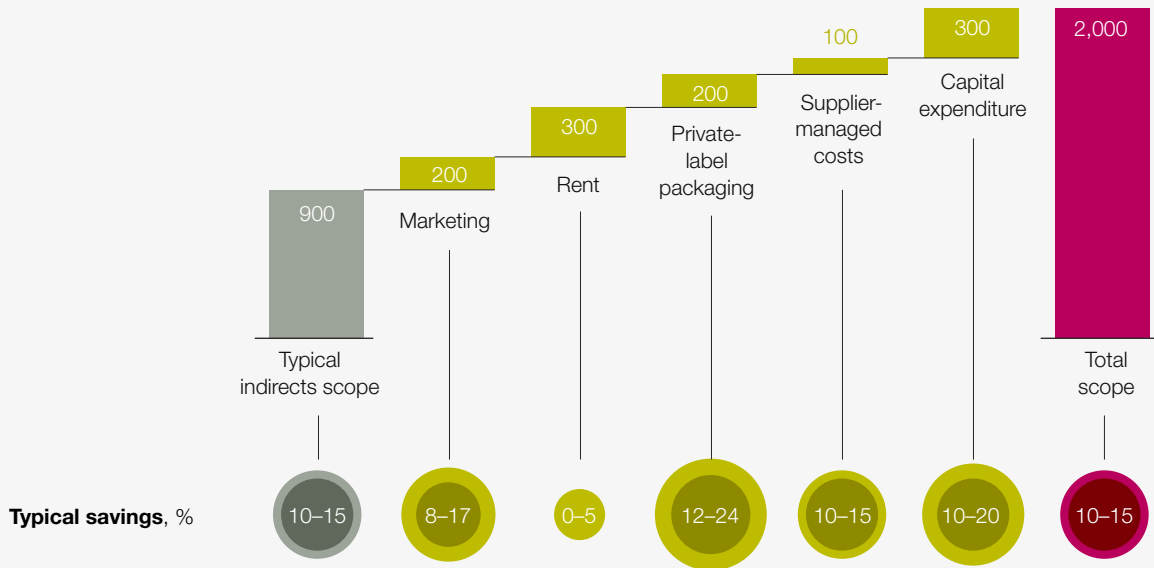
900

Typical indirects scope

200

Marketing

300

Rent

200

Private-label packaging

100

Supplier-managed costs

300

Capital expenditure

2,000

Total scope

**Typical savings**, %

10–15

8–17

0–5

12–24

10–15

10–20

10–15